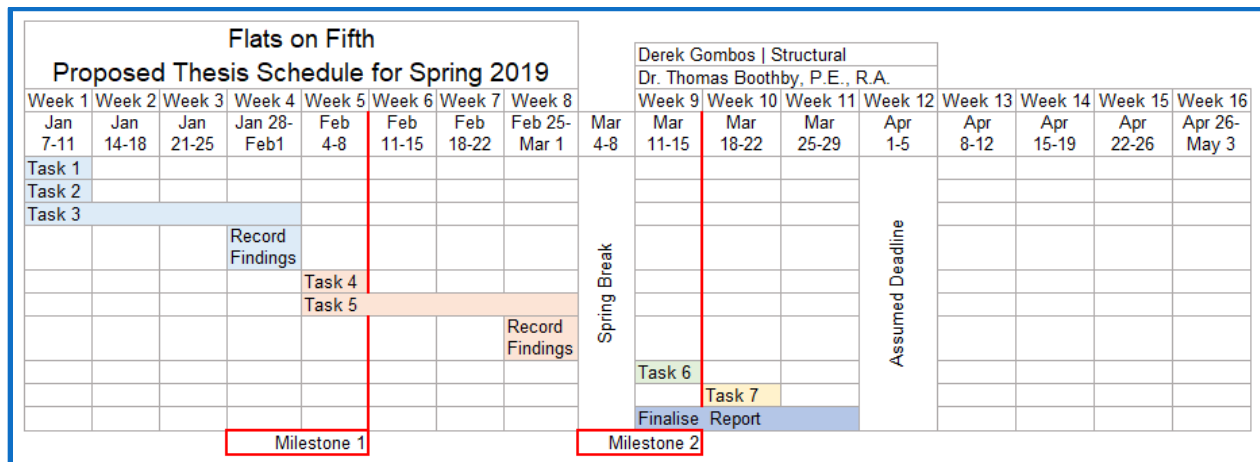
Flats on Fifth
Proposed Thesis Schedule for Spring 2019

Derek Gombos | Structural
Dr. Thomas Boothby, P.E., R.A.

| Week 1 | Week 2 | Week 3 | Week 4 | Week 5 | Week 6 | Week 7 | Week 8 | | Week 9 | Week 10 | Week 11 | Week 12 | Week 13 | Week 14 | Week 15 | Week 16 |
|---|---|---|---|---|---|---|---|---|---|---|---|---|---|---|---|---|
| Jan 7-11 | Jan 14-18 | Jan 21-25 | Jan 28-Feb1 | Feb 4-8 | Feb 11-15 | Feb 18-22 | Feb 25-Mar 1 | Mar 4-8 | Mar 11-15 | Mar 18-22 | Mar 25-29 | Apr 1-5 | Apr 8-12 | Apr 15-19 | Apr 22-26 | Apr 26-May 3 |
| Task 1 | | | | | | | | | | | | | | | | |
| Task 2 | | | | | | | | | | | | | | | | |
| Task 3 | | | | | | | | | | | | | | | | |
| | | | Record Findings | | | | | Spring Break | | | | Assumed Deadline | | | | |
| | | | | Task 4 | | | | | | | | | | | | |
| | | | | Task 5 | | | | | | | | | | | | |
| | | | | | | | Record Findings | | | | | | | | | |
| | | | | | | | | | Task 6 | | | | | | | |
| | | | | | | | | | | Task 7 | | | | | | |
| | | | | | | | | | Finalise | Report | | | | | | |

Milestone 1
Milestone 2